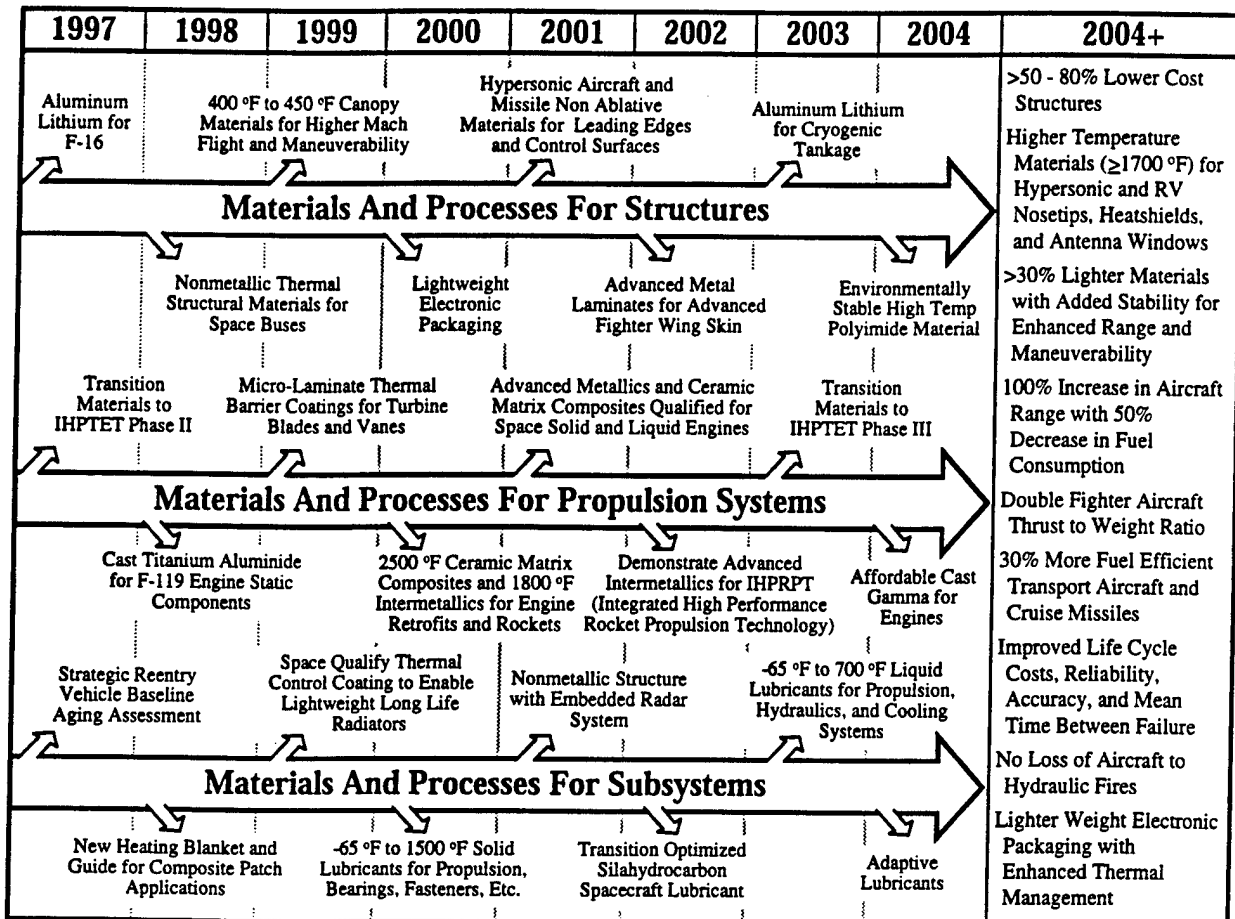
| 1997 | 1998 | 1999 | 2000 | 2001 | 2002 | 2003 | 2004 | 2004+ |
|---|---|---|---|---|---|---|---|---|

Aluminum Lithium for F-16

400 °F to 450 °F Canopy Materials for Higher Mach Flight and Maneuverability

Hypersonic Aircraft and Missile Non Ablative Materials for Leading Edges and Control Surfaces

Aluminum Lithium for Cryogenic Tankage

Materials And Processes For Structures

Nonmetallic Thermal Structural Materials for Space Buses

Lightweight Electronic Packaging

Advanced Metal Laminates for Advanced Fighter Wing Skin

Environmentally Stable High Temp Polyimide Material

Transition Materials to IHPTET Phase II

Micro-Laminate Thermal Barrier Coatings for Turbine Blades and Vanes

Advanced Metallics and Ceramic Matrix Composites Qualified for Space Solid and Liquid Engines

Transition Materials to IHPTET Phase III

Materials And Processes For Propulsion Systems

Cast Titanium Aluminide for F-119 Engine Static Components

2500 °F Ceramic Matrix Composites and 1800 °F Intermetallics for Engine Retrofits and Rockets

Demonstrate Advanced Intermetallics for IHPRPT (Integrated High Performance Rocket Propulsion Technology)

Affordable Cast Gamma for Engines

Strategic Reentry Vehicle Baseline Aging Assessment

Space Qualify Thermal Control Coating to Enable Lightweight Long Life Radiators

Nonmetallic Structure with Embedded Radar System

-65 °F to 700 °F Liquid Lubricants for Propulsion, Hydraulics, and Cooling Systems

Materials And Processes For Subsystems

New Heating Blanket and Guide for Composite Patch Applications

-65 °F to 1500 °F Solid Lubricants for Propulsion, Bearings, Fasteners, Etc.

Transition Optimized Silahydrocarbon Spacecraft Lubricant

Adaptive Lubricants

>50 - 80% Lower Cost Structures

Higher Temperature Materials ($\geq$1700 °F) for Hypersonic and RV Nosetips, Heatshields, and Antenna Windows

>30% Lighter Materials with Added Stability for Enhanced Range and Maneuverability

100% Increase in Aircraft Range with 50% Decrease in Fuel Consumption

Double Fighter Aircraft Thrust to Weight Ratio

30% More Fuel Efficient Transport Aircraft and Cruise Missiles

Improved Life Cycle Costs, Reliability, Accuracy, and Mean Time Between Failure

No Loss of Aircraft to Hydraulic Fires

Lighter Weight Electronic Packaging with Enhanced Thermal Management